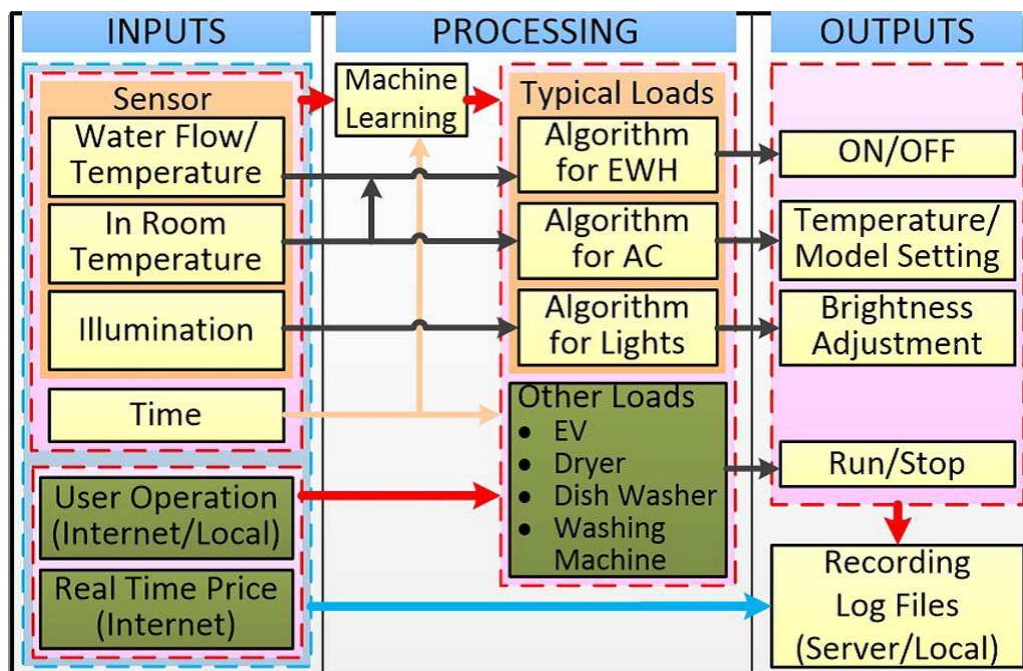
INPUTS

PROCESSING

OUTPUTS

Sensor

Water Flow/ Temperature

In Room Temperature

Illumination

Time

User Operation (Internet/Local)

Real Time Price (Internet)

Machine Learning

Typical Loads

Algorithm for EWH

Algorithm for AC

Algorithm for Lights

Other Loads
- EV
- Dryer
- Dish Washer
- Washing Machine

ON/OFF

Temperature/ Model Setting

Brightness Adjustment

Run/Stop

Recording Log Files (Server/Local)